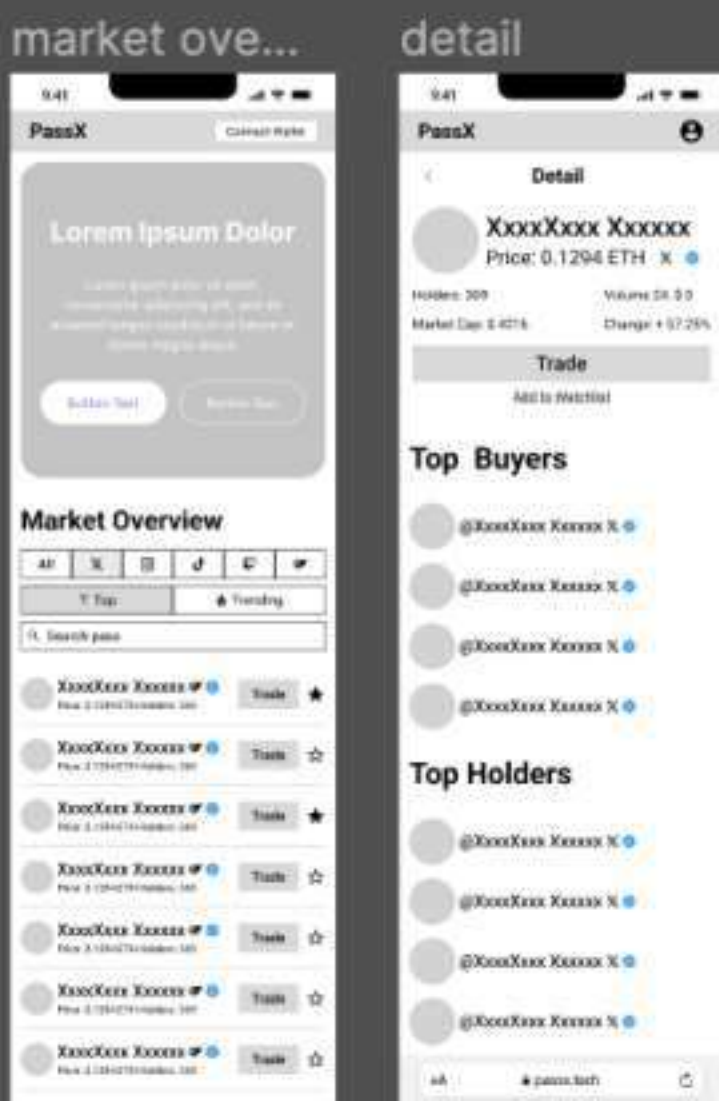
market ove...

9:41

PassX

Connect Wallet

Lorem Ipsum Dolor

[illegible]

Button Text

Button Text

Market Overview

All

𝕏

Top

Trending

Search pass

XxxxXxxx Xxxxxx

Price: 0.1294 ETH Holders: 385

Trade

★

XxxxXxxx Xxxxxx

Price: 0.1294 ETH Holders: 385

Trade

☆

XxxxXxxx Xxxxxx

Price: 0.1294 ETH Holders: 385

Trade

★

XxxxXxxx Xxxxxx

Price: 0.1294 ETH Holders: 385

Trade

☆

XxxxXxxx Xxxxxx

Price: 0.1294 ETH Holders: 385

Trade

☆

XxxxXxxx Xxxxxx

Price: 0.1294 ETH Holders: 385

Trade

☆

XxxxXxxx Xxxxxx

Price: 0.1294 ETH Holders: 385

Trade

☆

detail

9:41

PassX

<

Detail

XxxxXxxx Xxxxxx

Price: 0.1294 ETH 𝕏

Holders: 309

Volume 24: 0.0

Market Cap: 0.4074

Change: +57.29%

Trade

Add to Watchlist

Top Buyers

@XxxxXxxx Xxxxxx X

@XxxxXxxx Xxxxxx X

@XxxxXxxx Xxxxxx X

@XxxxXxxx Xxxxxx X

Top Holders

@XxxxXxxx Xxxxxx X

@XxxxXxxx Xxxxxx X

@XxxxXxxx Xxxxxx X

@XxxxXxxx Xxxxxx X

AA

passx.tech